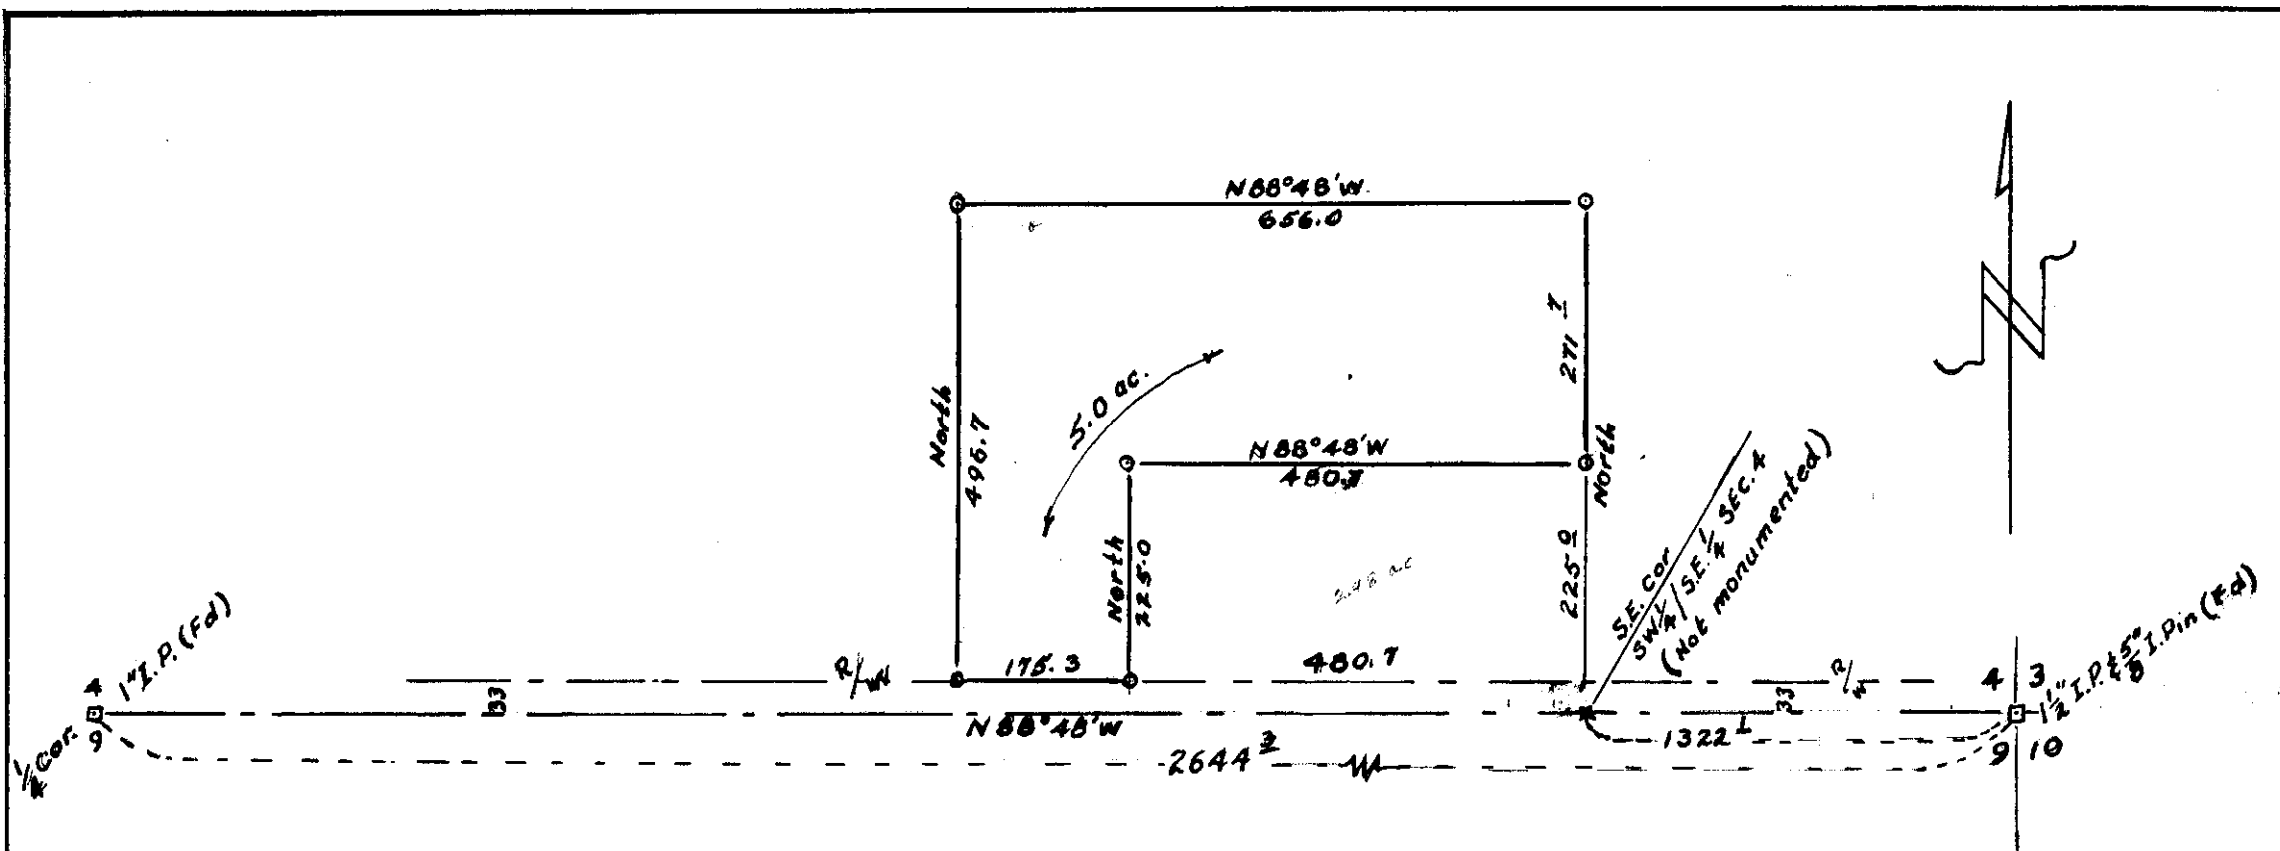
N88°48'W.
656.0

North
496.7

5.0 ac.

271 ±

N88°48'W
480.7

North
225.0

North
225.0

2.48 ac

S.E. Cor
SW$\frac{1}{4}$/S.E.$\frac{1}{4}$ Sec.4
(Not monumented)

$\frac{1}{4}$ Cor.
4
9
1" I.P. (Fd)

R/W
175.3
480.7
R/W

33
33

N88°48'W
1322 ±
2644 ±

4 | 3
9 | 10
1$\frac{1}{2}$" I.P. & $\frac{5}{8}$" I. Pin (Fd)